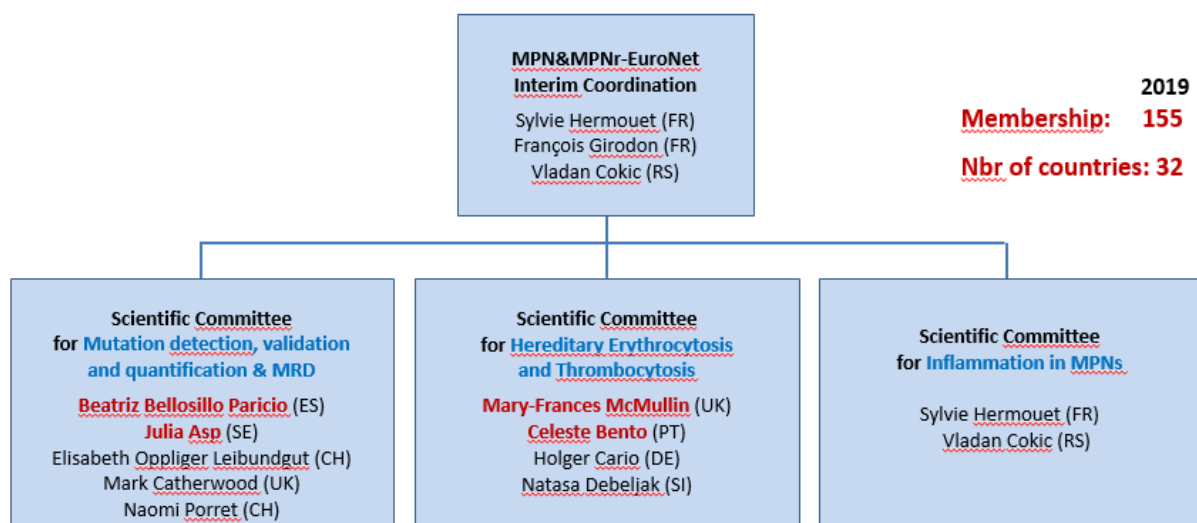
MPN&MPNr-EuroNet
Interim Coordination

Sylvie Hermouet (FR)
François Girodon (FR)
Vladan Cokic (RS)

2019
Membership: 155

Nbr of countries: 32

Scientific Committee
for Mutation detection, validation and quantification & MRD

Beatriz Bellosillo Paricio (ES)
Julia Asp (SE)
Elisabeth Oppliger Leibundgut (CH)
Mark Catherwood (UK)
Naomi Porret (CH)

Scientific Committee
for Hereditary Erythrocytosis and Thrombocytosis

Mary-Frances McMullin (UK)
Celeste Bento (PT)
Holger Cario (DE)
Natasa Debeljak (SI)

Scientific Committee
for Inflammation in MPNs

Sylvie Hermouet (FR)
Vladan Cokic (RS)